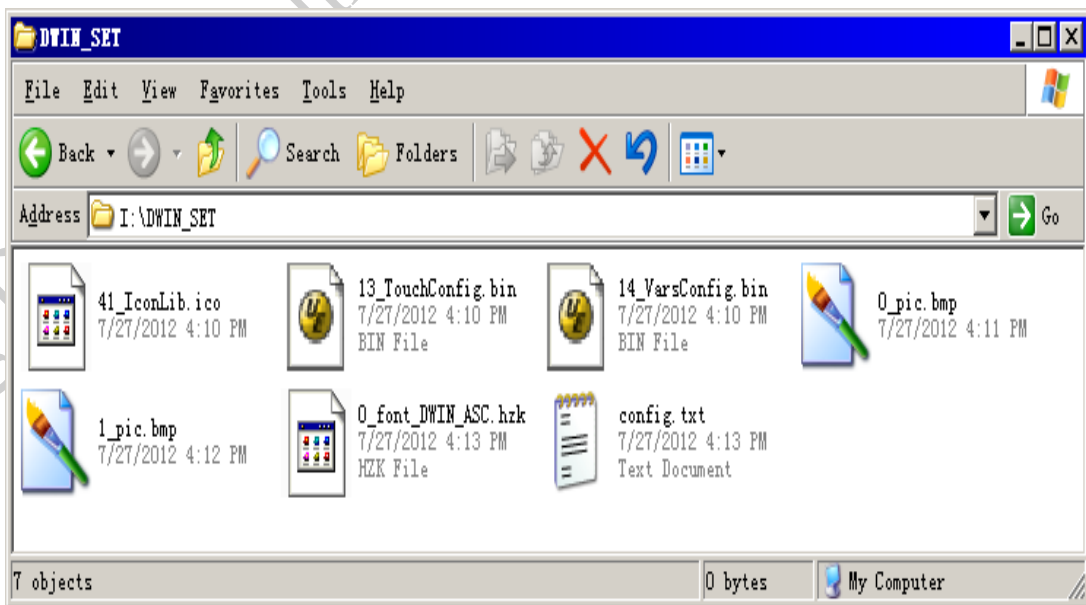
DWIN_SET

File Edit View Favorites Tools Help

Back Search Folders

Address I:\DWIN_SET Go

41_IconLib.ico
7/27/2012 4:10 PM

13_TouchConfig.bin
7/27/2012 4:10 PM
BIN File

14_VarsConfig.bin
7/27/2012 4:10 PM
BIN File

0_pic.bmp
7/27/2012 4:11 PM

1_pic.bmp
7/27/2012 4:12 PM

0_font_DWIN_ASC.hzk
7/27/2012 4:13 PM
HZK File

config.txt
7/27/2012 4:13 PM
Text Document

7 objects | 0 bytes | My Computer